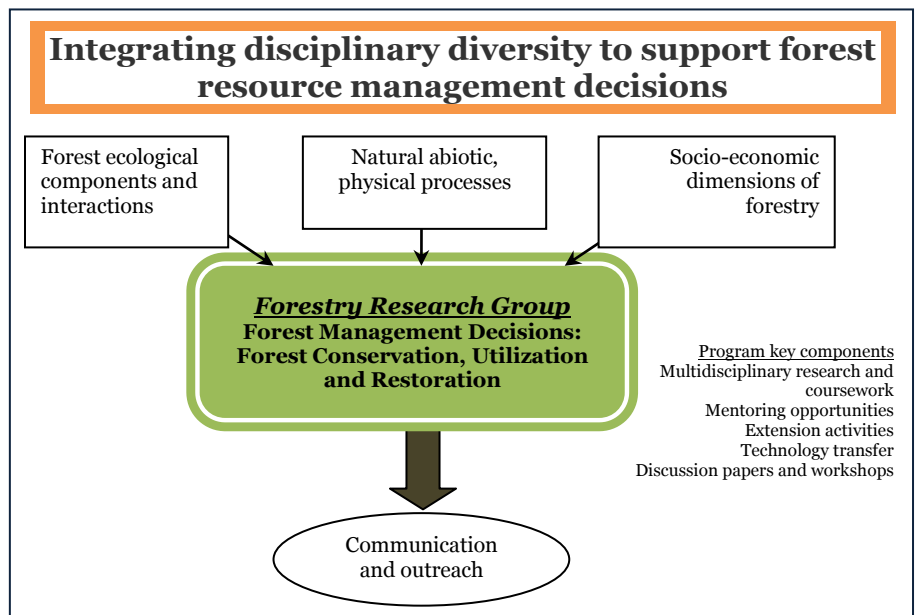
Integrating disciplinary diversity to support forest resource management decisions

Forest ecological components and interactions

Natural abiotic, physical processes

Socio-economic dimensions of forestry

Forestry Research Group
Forest Management Decisions: Forest Conservation, Utilization and Restoration

Program key components
Multidisciplinary research and coursework
Mentoring opportunities
Extension activities
Technology transfer
Discussion papers and workshops

Communication and outreach